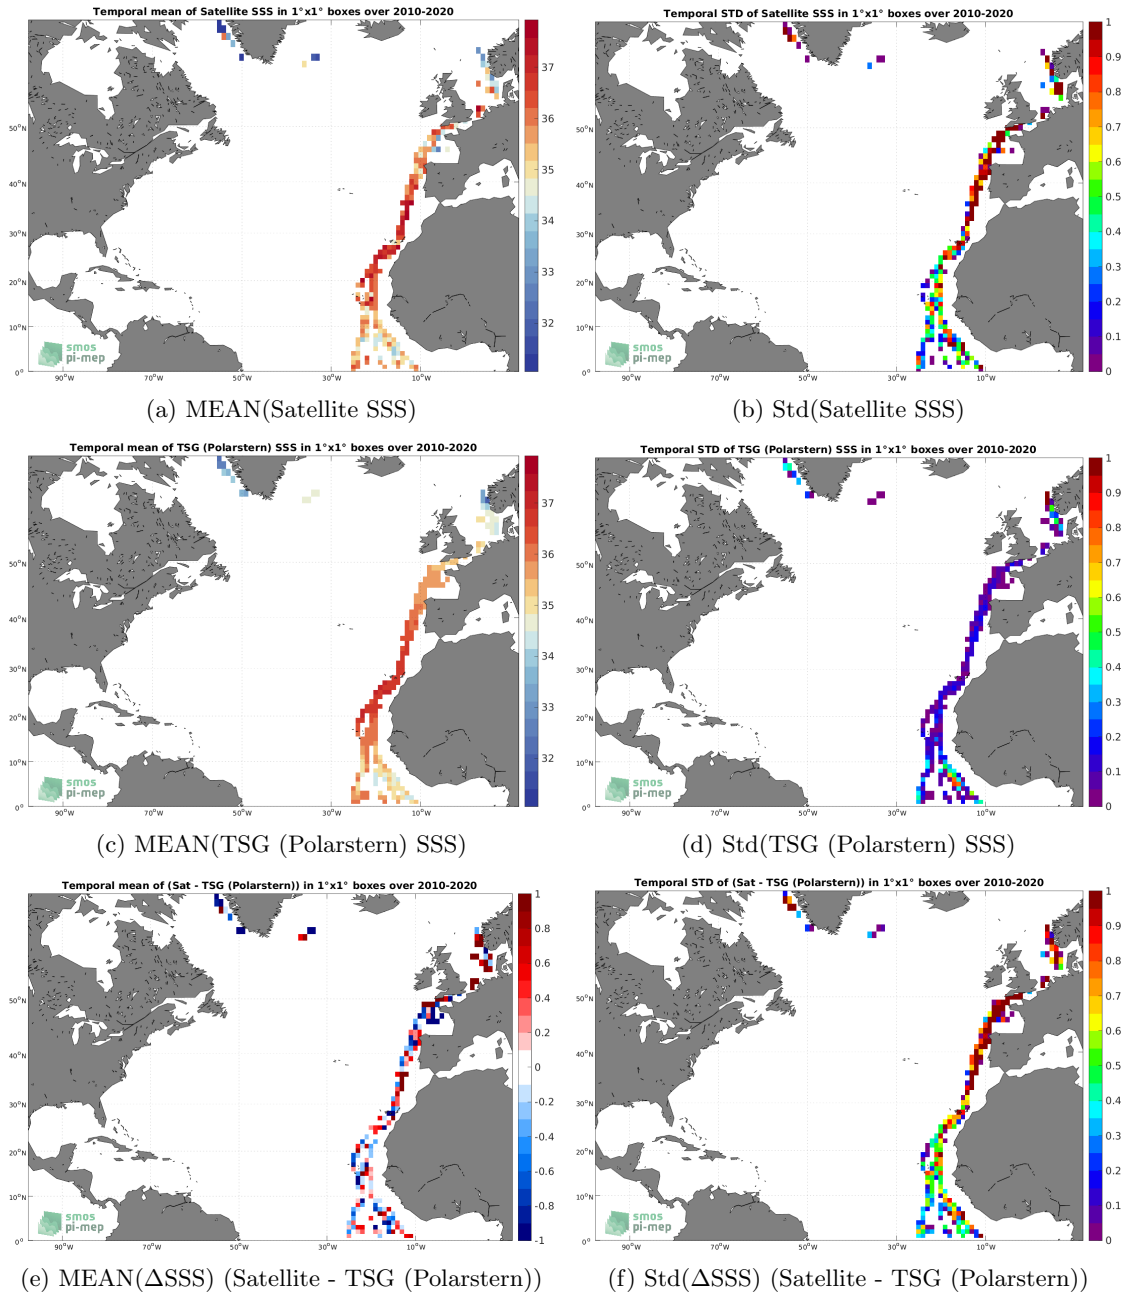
Temporal mean of Satellite SSS in 1°x1° boxes over 2010-2020

37
36
35
34
33
32

50°N
40°N
30°N
20°N
10°N
0°

90°W 70°W 50°W 30°W 10°W

smos
pi-mep

(a) MEAN(Satellite SSS)

Temporal STD of Satellite SSS in 1°x1° boxes over 2010-2020

1
0.9
0.8
0.7
0.6
0.5
0.4
0.3
0.2
0.1
0

50°N
40°N
30°N
20°N
10°N
0°

90°W 70°W 50°W 30°W 10°W

smos
pi-mep

(b) Std(Satellite SSS)

Temporal mean of TSG (Polarstern) SSS in 1°x1° boxes over 2010-2020

37
36
35
34
33
32

50°N
40°N
30°N
20°N
10°N
0°

90°W 70°W 50°W 30°W 10°W

smos
pi-mep

(c) MEAN(TSG (Polarstern) SSS)

Temporal STD of TSG (Polarstern) SSS in 1°x1° boxes over 2010-2020

1
0.9
0.8
0.7
0.6
0.5
0.4
0.3
0.2
0.1
0

50°N
40°N
30°N
20°N
10°N
0°

90°W 70°W 50°W 30°W 10°W

smos
pi-mep

(d) Std(TSG (Polarstern) SSS)

Temporal mean of (Sat - TSG (Polarstern)) in 1°x1° boxes over 2010-2020

1
0.8
0.6
0.4
0.2
0
-0.2
-0.4
-0.6
-0.8
-1

50°N
40°N
30°N
20°N
10°N
0°

90°W 70°W 50°W 30°W 10°W

smos
pi-mep

(e) MEAN($\Delta$SSS) (Satellite - TSG (Polarstern))

Temporal STD of (Sat - TSG (Polarstern)) in 1°x1° boxes over 2010-2020

1
0.9
0.8
0.7
0.6
0.5
0.4
0.3
0.2
0.1
0

50°N
40°N
30°N
20°N
10°N
0°

90°W 70°W 50°W 30°W 10°W

smos
pi-mep

(f) Std($\Delta$SSS) (Satellite - TSG (Polarstern))